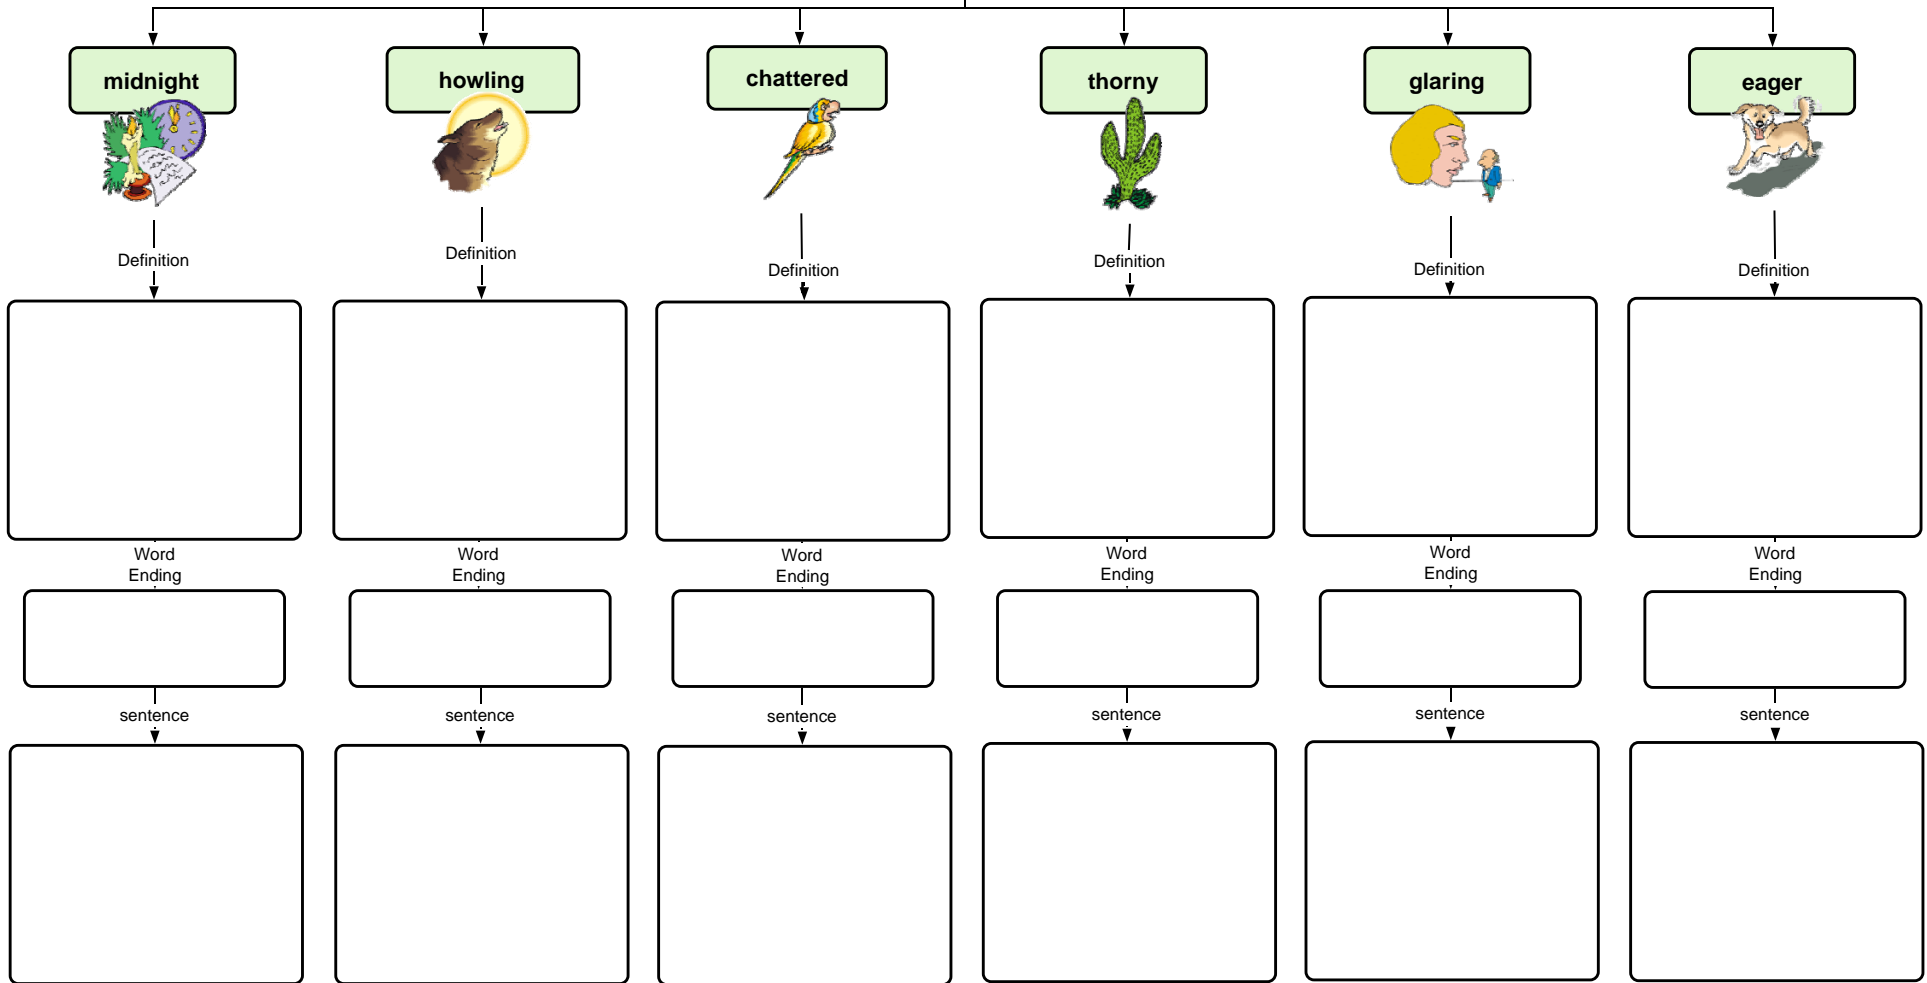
midnight

Definition

Word Ending

sentence

howling

Definition

Word Ending

sentence

chattered

Definition

Word Ending

sentence

thorny

Definition

Word Ending

sentence

glaring

Definition

Word Ending

sentence

eager

Definition

Word Ending

sentence